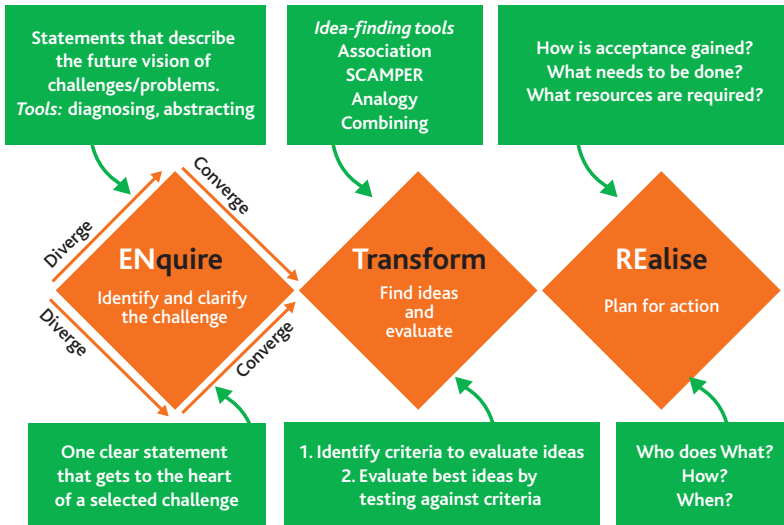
Statements that describe the future vision of challenges/problems.
*Tools:* diagnosing, abstracting

*Idea-finding tools*
Association
SCAMPER
Analogy
Combining

How is acceptance gained?
What needs to be done?
What resources are required?

Diverge
Converge

ENquire
Identify and clarify the challenge

Diverge
Converge

Transform
Find ideas and evaluate

REalise
Plan for action

One clear statement that gets to the heart of a selected challenge

1. Identify criteria to evaluate ideas
2. Evaluate best ideas by testing against criteria

Who does What?
How?
When?